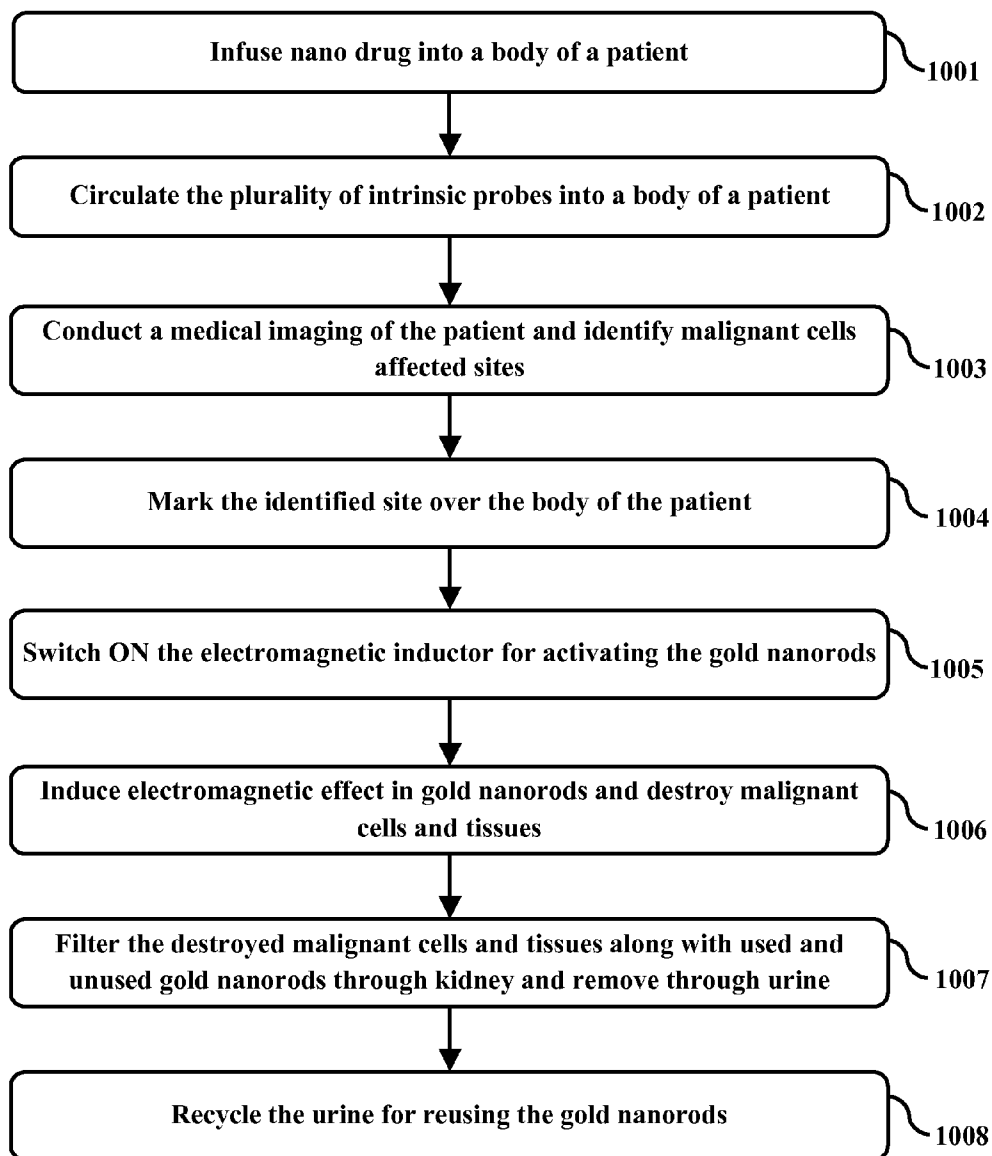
Infuse nano drug into a body of a patient

1001

Circulate the plurality of intrinsic probes into a body of a patient

1002

Conduct a medical imaging of the patient and identify malignant cells affected sites

1003

Mark the identified site over the body of the patient

1004

Switch ON the electromagnetic inductor for activating the gold nanorods

1005

Induce electromagnetic effect in gold nanorods and destroy malignant cells and tissues

1006

Filter the destroyed malignant cells and tissues along with used and unused gold nanorods through kidney and remove through urine

1007

Recycle the urine for reusing the gold nanorods

1008